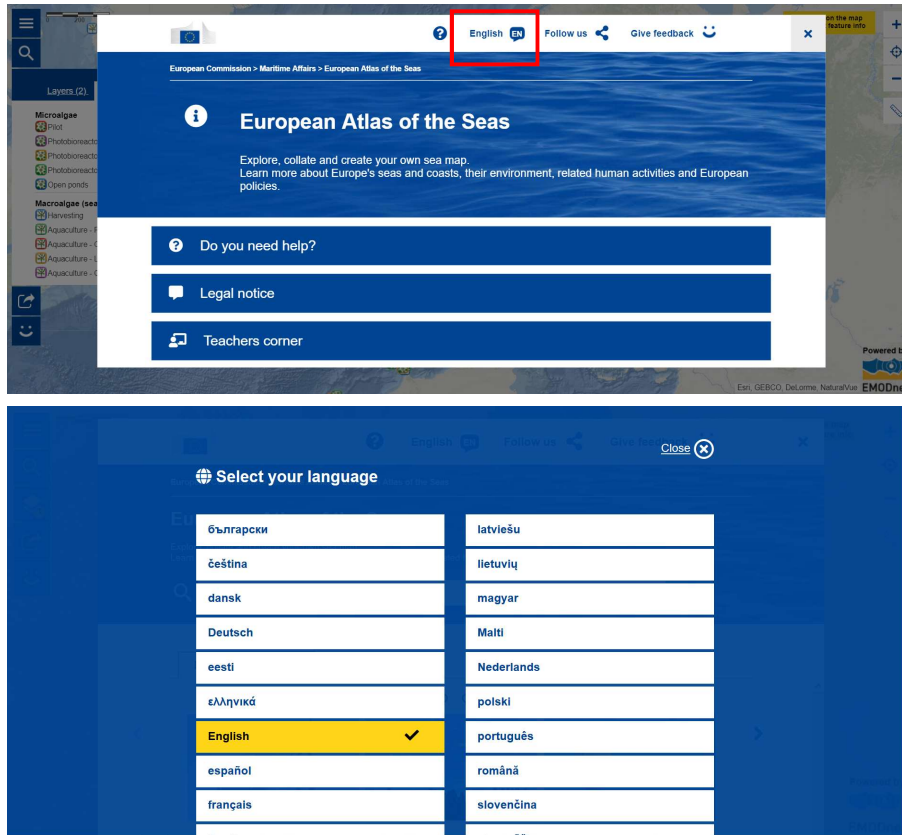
English EN Follow us Give feedback

European Commission > Maritime Affairs > European Atlas of the Seas

European Atlas of the Seas

Explore, collate and create your own sea map.
Learn more about Europe's seas and coasts, their environment, related human activities and European policies.

Do you need help?

Legal notice

Teachers corner

Layers (2)

Microalgae
Pilot
Photobioreacto
Photobioreacto
Photobioreacto
Open ponds

Macroalgae (sea
Harvesting
Aquaculture - F
Aquaculture - C
Aquaculture - L
Aquaculture - C

on the map
feature info

Powered b

Esri, GEBCO, DeLorme, NaturalVue EMODne

Close

Select your language

| | |
|---|---|
| български | latviešu |
| čeština | lietuvių |
| dansk | magyar |
| Deutsch | Malti |
| eesti | Nederlands |
| ελληνικά | polski |
| English | português |
| español | română |
| français | slovenčina |